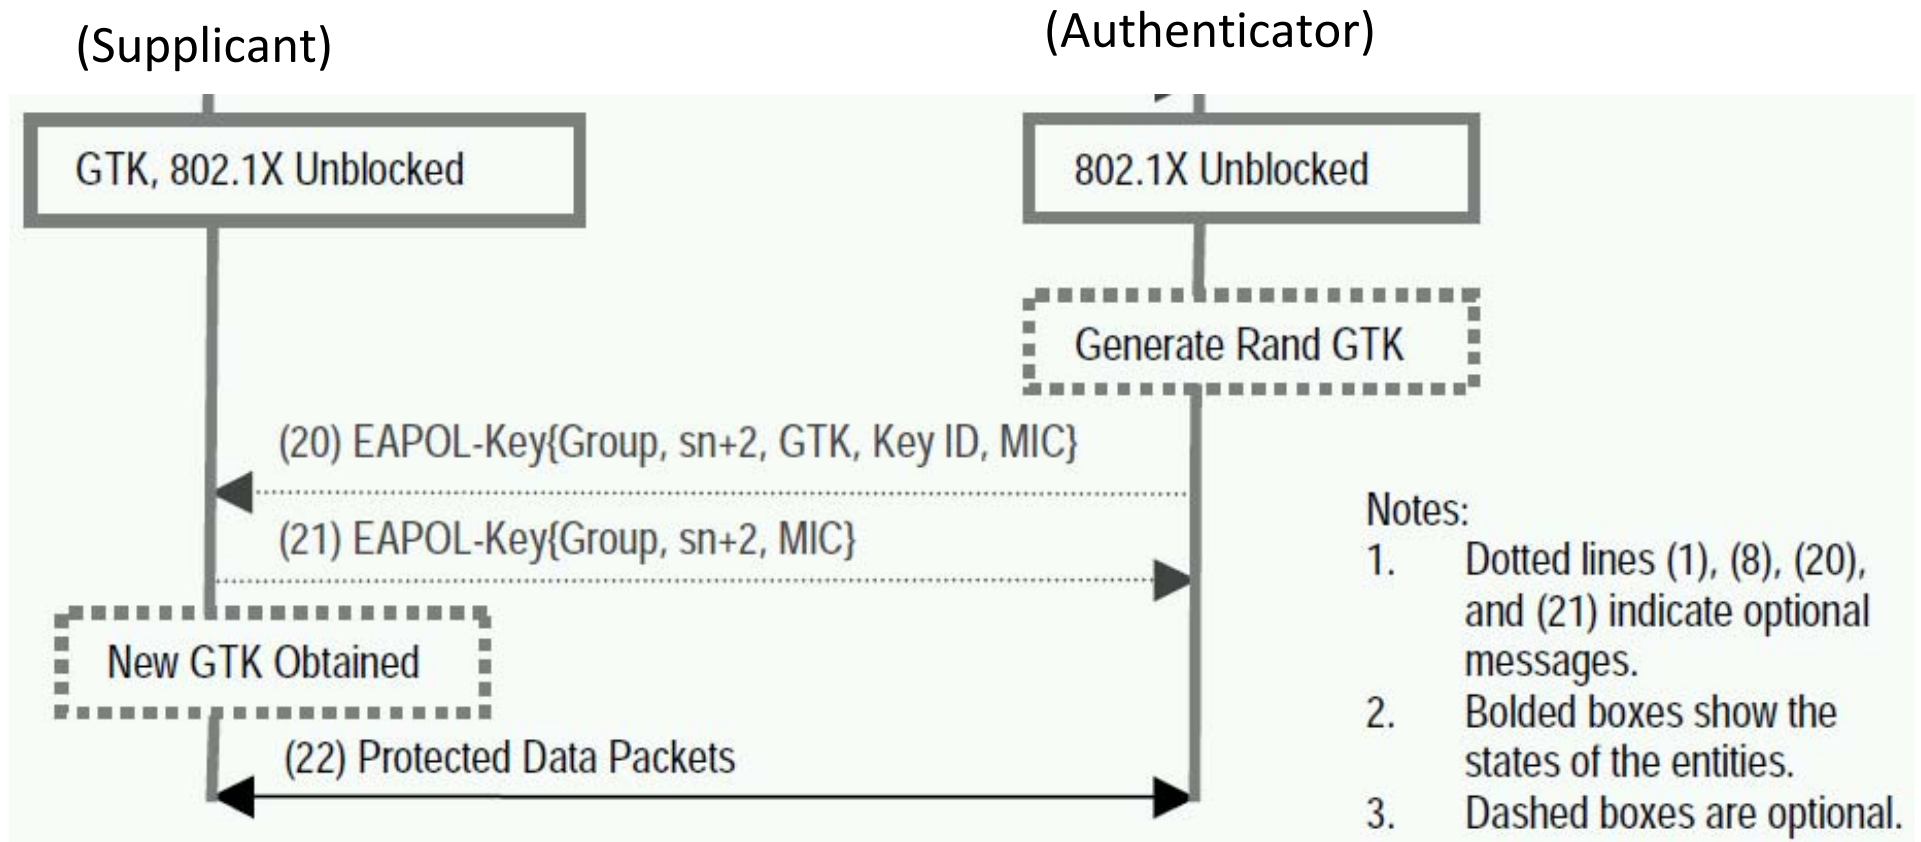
(Supplicant)

(Authenticator)

GTK, 802.1X Unblocked

802.1X Unblocked

Generate Rand GTK

(20) EAPOL-Key{Group, sn+2, GTK, Key ID, MIC}

(21) EAPOL-Key{Group, sn+2, MIC}

New GTK Obtained

(22) Protected Data Packets

Notes:
1. Dotted lines (1), (8), (20), and (21) indicate optional messages.
2. Bolded boxes show the states of the entities.
3. Dashed boxes are optional.